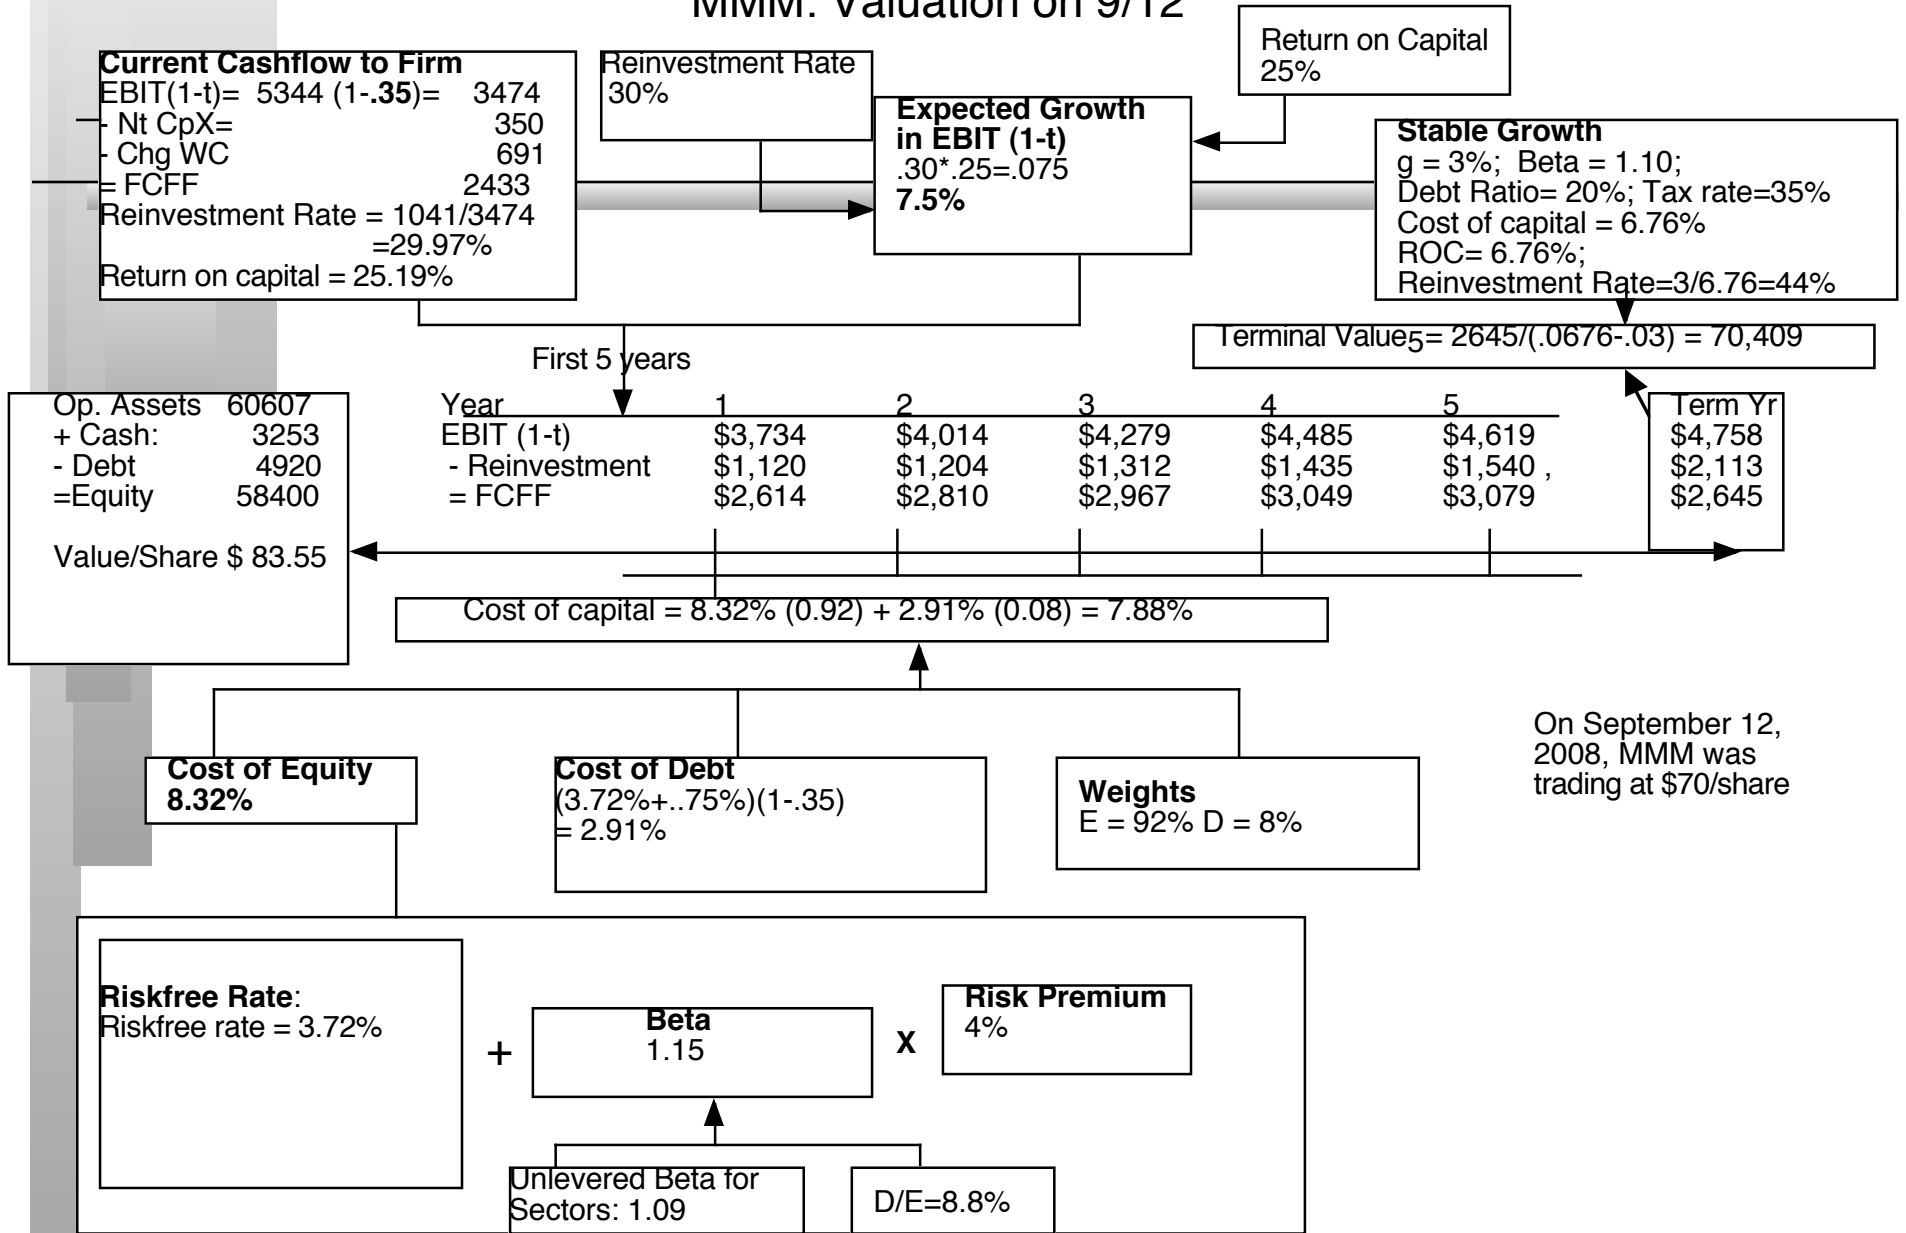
MMM: Valuation on 9/12

Current Cashflow to Firm
EBIT(1-t)= 5344 (1-.35)= 3474
- Nt CpX= 350
- Chg WC 691
= FCFF 2433
Reinvestment Rate = 1041/3474 =29.97%
Return on capital = 25.19%

Reinvestment Rate
30%

Return on Capital
25%

Expected Growth in EBIT (1-t)
.30*.25=.075
7.5%

Stable Growth
g = 3%; Beta = 1.10;
Debt Ratio= 20%; Tax rate=35%
Cost of capital = 6.76%
ROC= 6.76%;
Reinvestment Rate=3/6.76=44%

Terminal Value$_5$= 2645/(.0676-.03) = 70,409

First 5 years

Op. Assets 60607
+ Cash: 3253
- Debt 4920
=Equity 58400

Value/Share $ 83.55

| Year | 1 | 2 | 3 | 4 | 5 | Term Yr |
|---|---|---|---|---|---|---|
| EBIT (1-t) | \$3,734 | \$4,014 | \$4,279 | \$4,485 | \$4,619 | \$4,758 |
| - Reinvestment | \$1,120 | \$1,204 | \$1,312 | \$1,435 | \$1,540 , | \$2,113 |
| = FCFF | \$2,614 | \$2,810 | \$2,967 | \$3,049 | \$3,079 | \$2,645 |

Cost of capital = 8.32% (0.92) + 2.91% (0.08) = 7.88%

On September 12, 2008, MMM was trading at $70/share

Cost of Equity
8.32%

Cost of Debt
(3.72%+..75%)(1-.35)
= 2.91%

Weights
E = 92% D = 8%

Riskfree Rate:
Riskfree rate = 3.72%

+

Beta
1.15

X

Risk Premium
4%

Unlevered Beta for Sectors: 1.09

D/E=8.8%